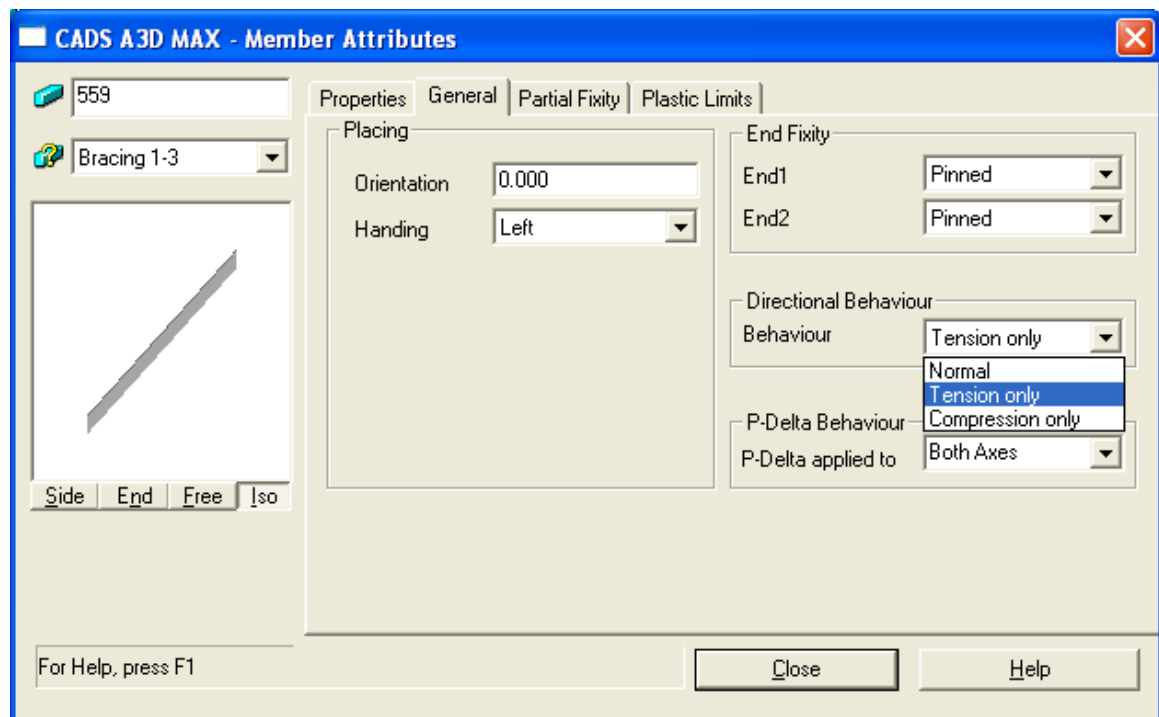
CADS A3D MAX - Member Attributes

559

Bracing 1-3

Side | End | Free | Iso

Properties | General | Partial Fixity | Plastic Limits

Placing

Orientation 0.000

Handing Left

End Fixity

End1 Pinned

End2 Pinned

Directional Behaviour

Behaviour Tension only

Normal
Tension only
Compression only

P-Delta Behaviour

P-Delta applied to Both Axes

For Help, press F1

Close

Help